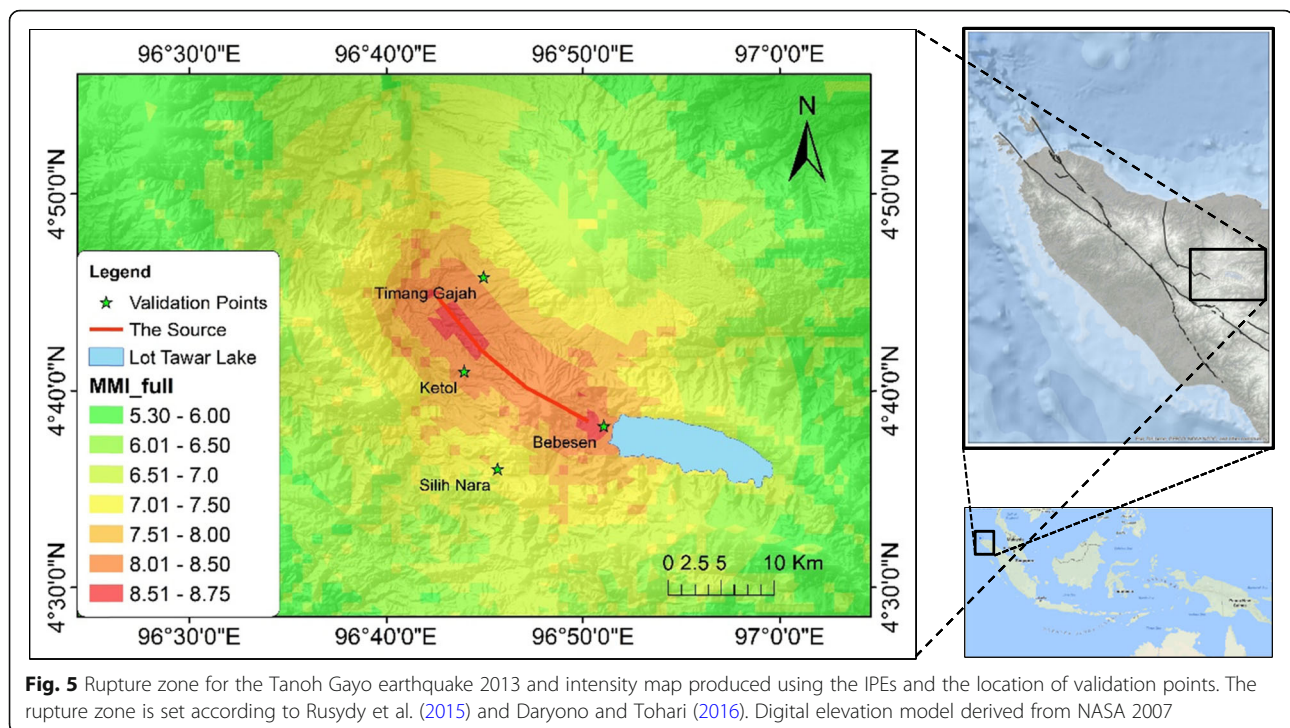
96°30'0"E 96°40'0"E 96°50'0"E 97°0'0"E

N

4°50'0"N
4°40'0"N
4°30'0"N

4°50'0"N
4°40'0"N
4°30'0"N

Legend
Validation Points
The Source
Lot Tawar Lake
MMI_full
5.30 - 6.00
6.01 - 6.50
6.51 - 7.0
7.01 - 7.50
7.51 - 8.00
8.01 - 8.50
8.51 - 8.75

Timang Gajah
Ketol
Bebesen
Silih Nara

0 2.5 5 10 Km

96°30'0"E 96°40'0"E 96°50'0"E 97°0'0"E

**Fig. 5** Rupture zone for the Tanoh Gayo earthquake 2013 and intensity map produced using the IPEs and the location of validation points. The rupture zone is set according to Rusydy et al. (2015) and Daryono and Tohari (2016). Digital elevation model derived from NASA 2007